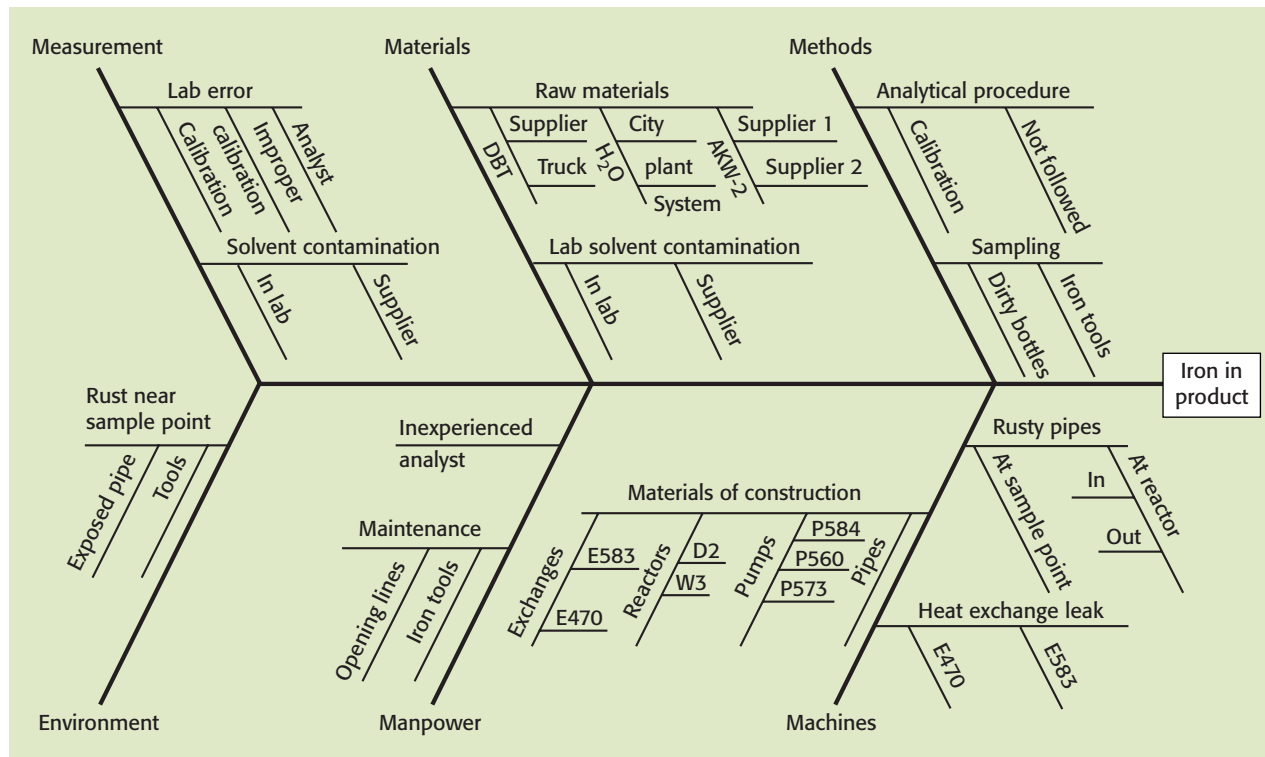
Measurement

Lab error

Calibration

Improper calibration

Analyst

Solvent contamination

In lab

Supplier

Materials

Raw materials

DBT

Supplier

Truck

$H_2O$

City

plant

System

AKW-2

Supplier 1

Supplier 2

Lab solvent contamination

In lab

Supplier

Methods

Analytical procedure

Calibration

Not followed

Sampling

Dirty bottles

Iron tools

Iron in product

Rust near sample point

Exposed pipe

Tools

Environment

Inexperienced analyst

Maintenance

Opening lines

Iron tools

Manpower

Materials of construction

Exchanges

E583

E470

Reactors

D2

W3

Pumps

P584

P560

P573

Pipes

Rusty pipes

At sample point

In

At reactor

Out

Heat exchange leak

E470

E583

Machines